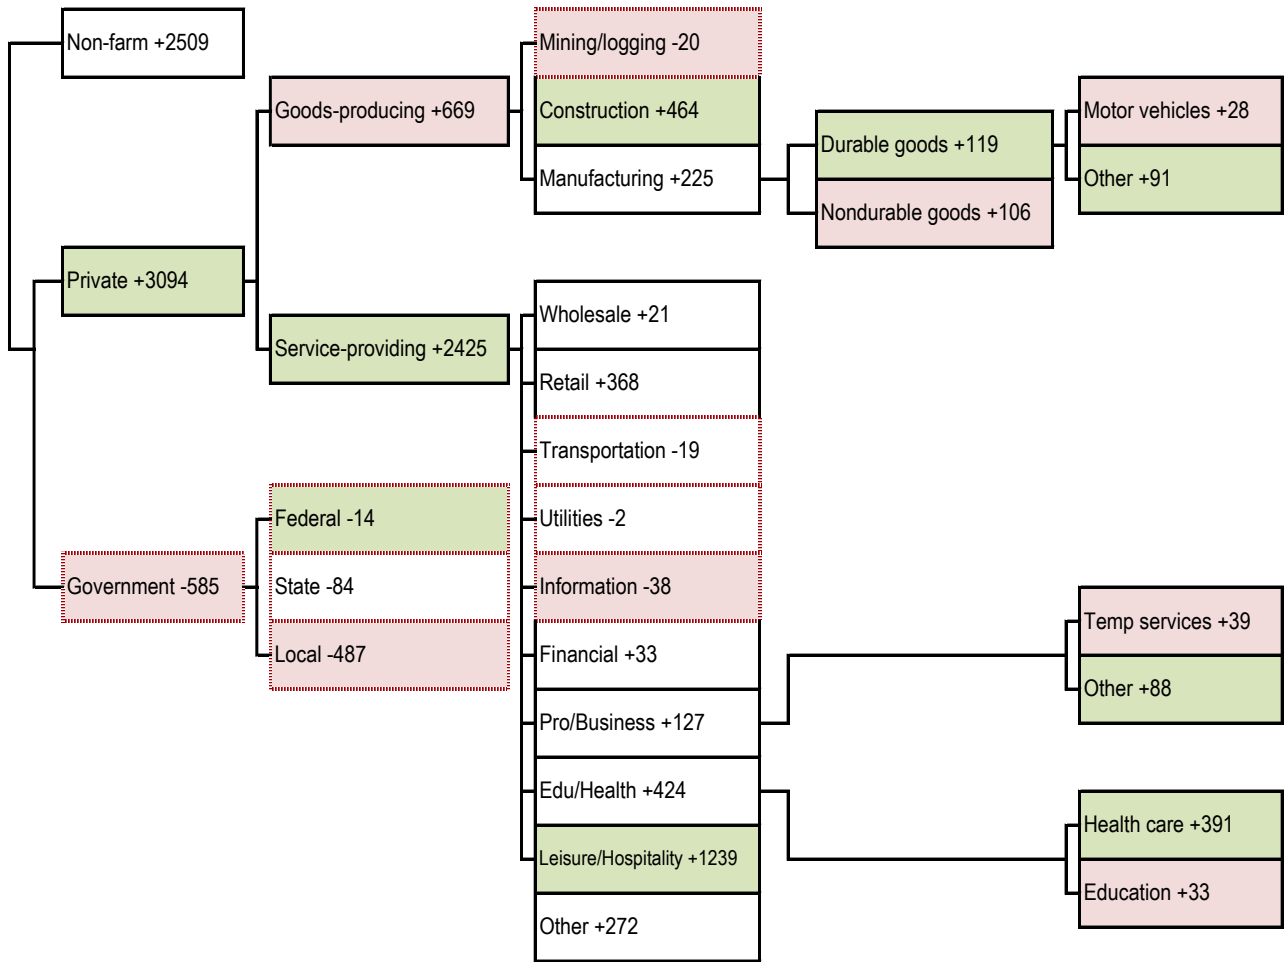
Non-farm +2509

Private +3094

Government -585

Goods-producing +669

Service-providing +2425

Federal -14

State -84

Local -487

Mining/logging -20

Construction +464

Manufacturing +225

Durable goods +119

Nondurable goods +106

Motor vehicles +28

Other +91

Wholesale +21

Retail +368

Transportation -19

Utilities -2

Information -38

Financial +33

Pro/Business +127

Edu/Health +424

Leisure/Hospitality +1239

Other +272

Temp services +39

Other +88

Health care +391

Education +33